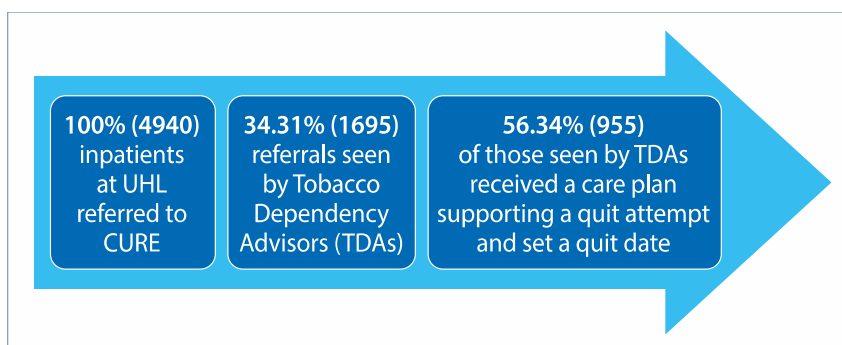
100% (4940) inpatients at UHL referred to CURE

34.31% (1695) referrals seen by Tobacco Dependency Advisors (TDAs)

56.34% (955) of those seen by TDAs received a care plan supporting a quit attempt and set a quit date